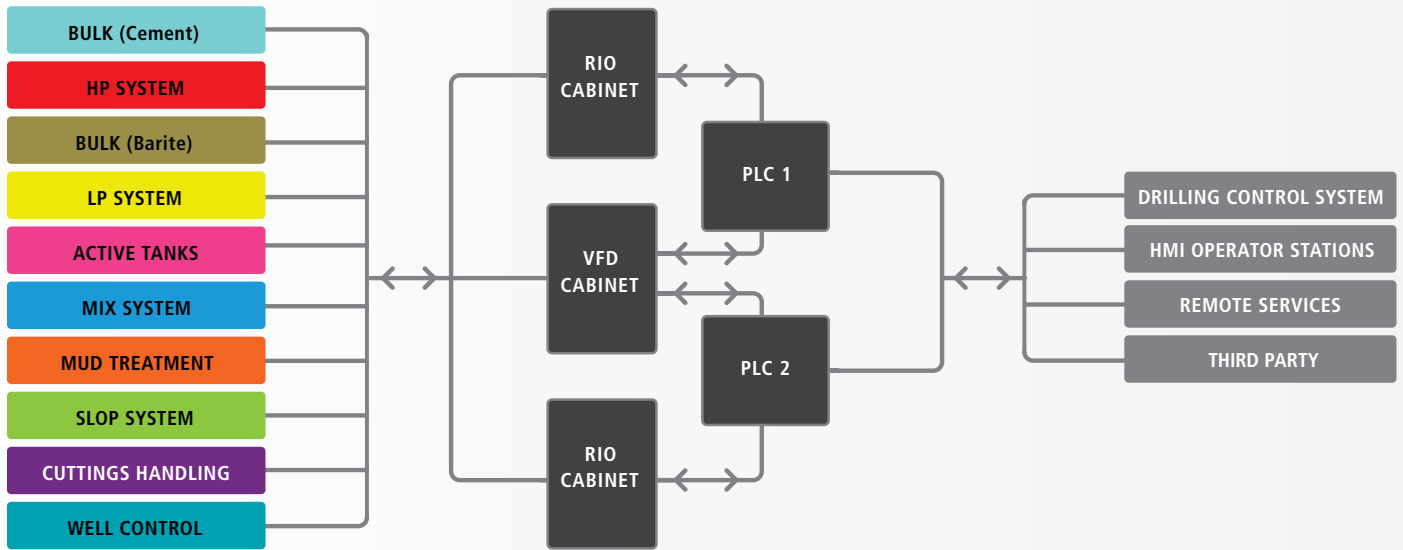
BULK (Cement)

HP SYSTEM

BULK (Barite)

LP SYSTEM

ACTIVE TANKS

MIX SYSTEM

MUD TREATMENT

SLOP SYSTEM

CUTTINGS HANDLING

WELL CONTROL

RIO CABINET

VFD CABINET

RIO CABINET

PLC 1

PLC 2

DRILLING CONTROL SYSTEM

HMI OPERATOR STATIONS

REMOTE SERVICES

THIRD PARTY